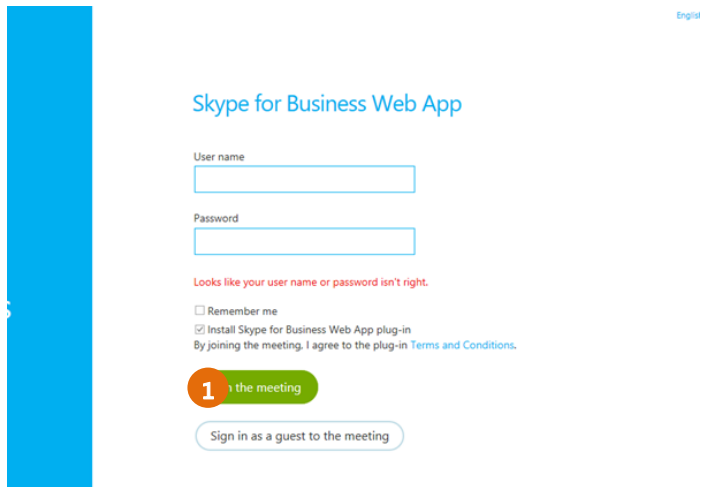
Englisl

Skype for Business Web App

User name

Password

Looks like your user name or password isn't right.

Remember me

Install Skype for Business Web App plug-in

By joining the meeting, I agree to the plug-in Terms and Conditions.

1

n the meeting

Sign in as a guest to the meeting